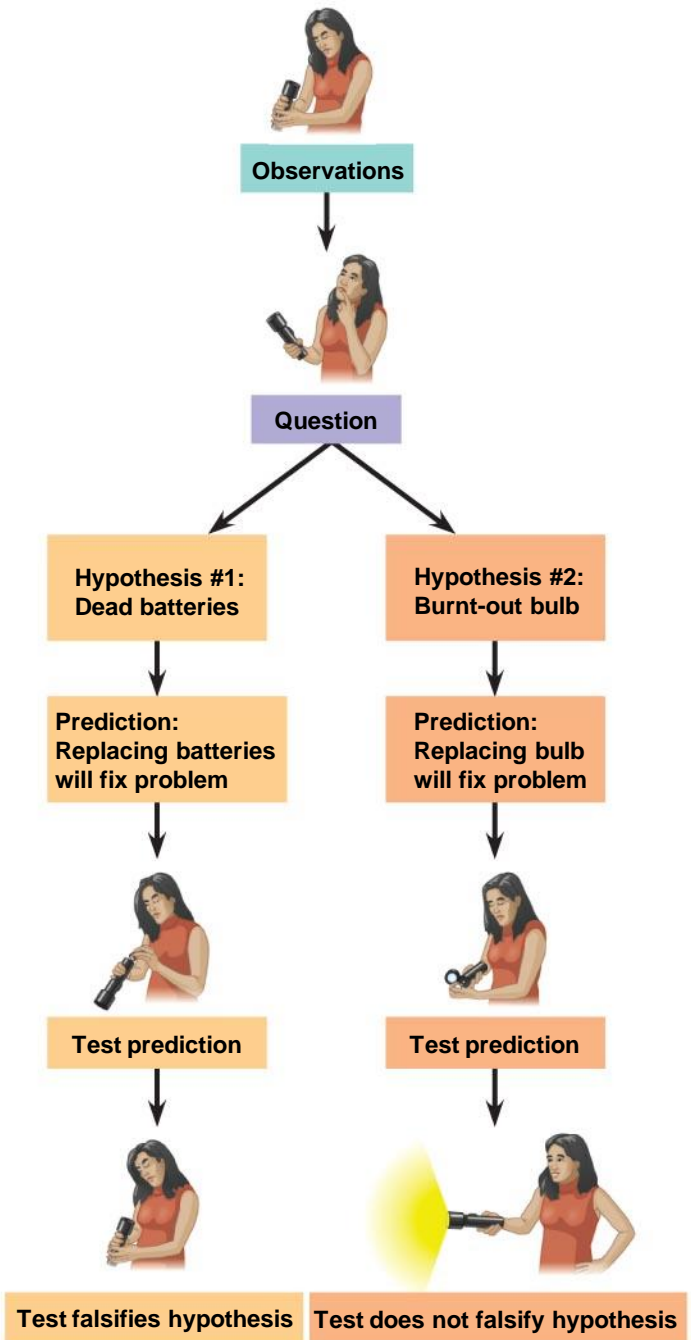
Observations

Question

Hypothesis #1:
Dead batteries

Prediction:
Replacing batteries will fix problem

Test prediction

Test falsifies hypothesis

Hypothesis #2:
Burnt-out bulb

Prediction:
Replacing bulb will fix problem

Test prediction

Test does not falsify hypothesis